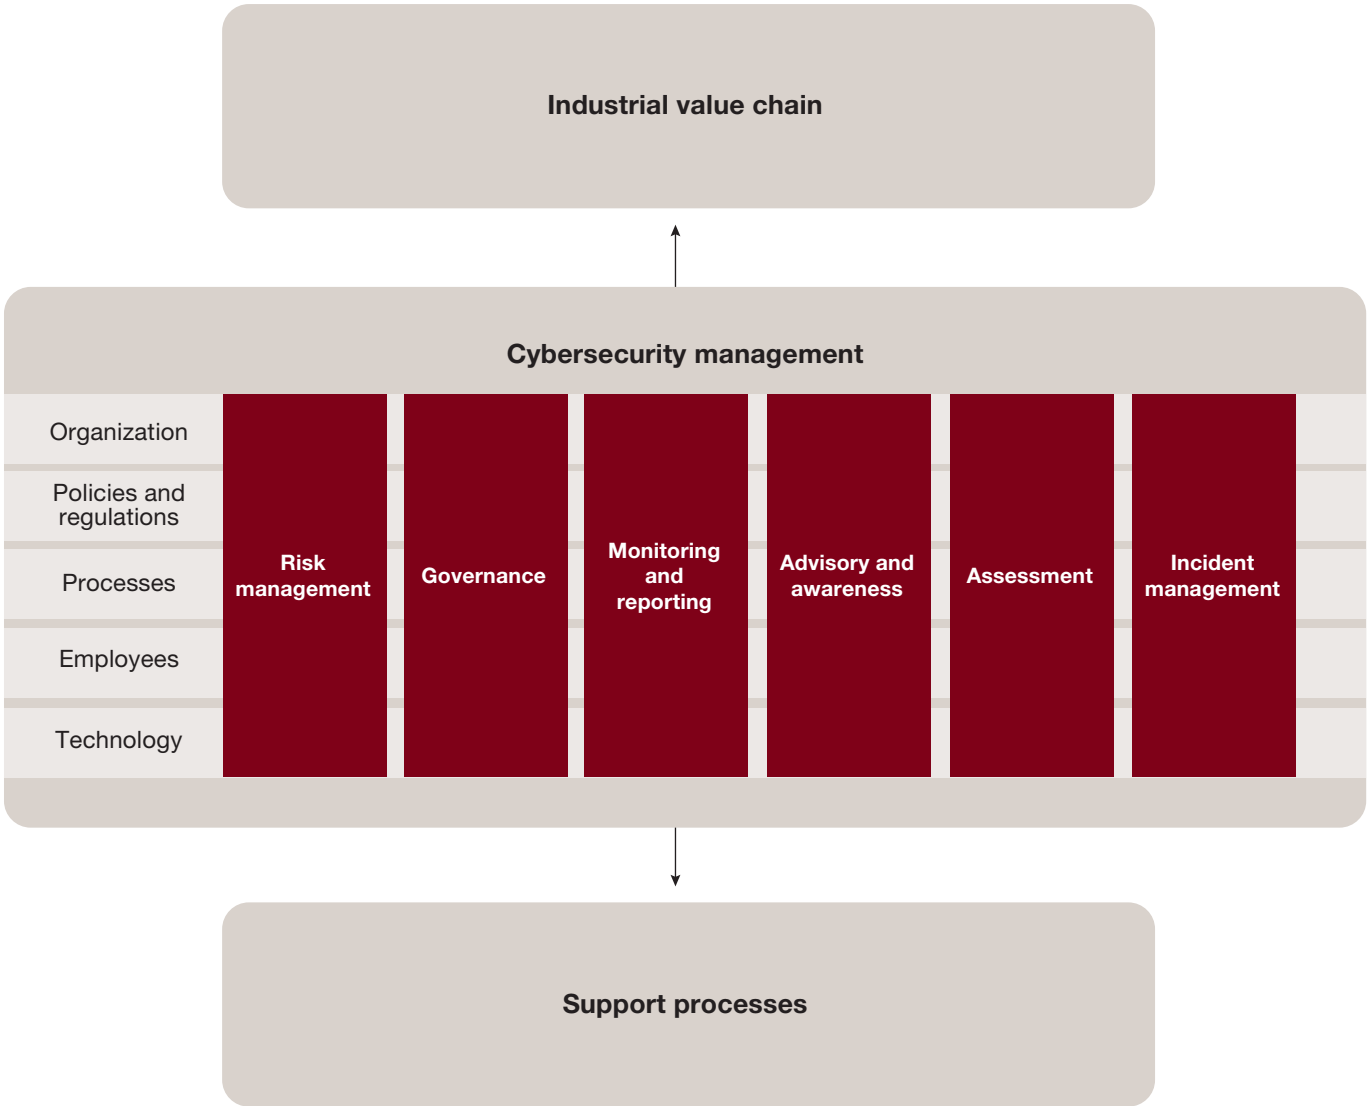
Industrial value chain

Cybersecurity management

Organization

Policies and regulations

Processes

Employees

Technology

Risk management

Governance

Monitoring and reporting

Advisory and awareness

Assessment

Incident management

Support processes